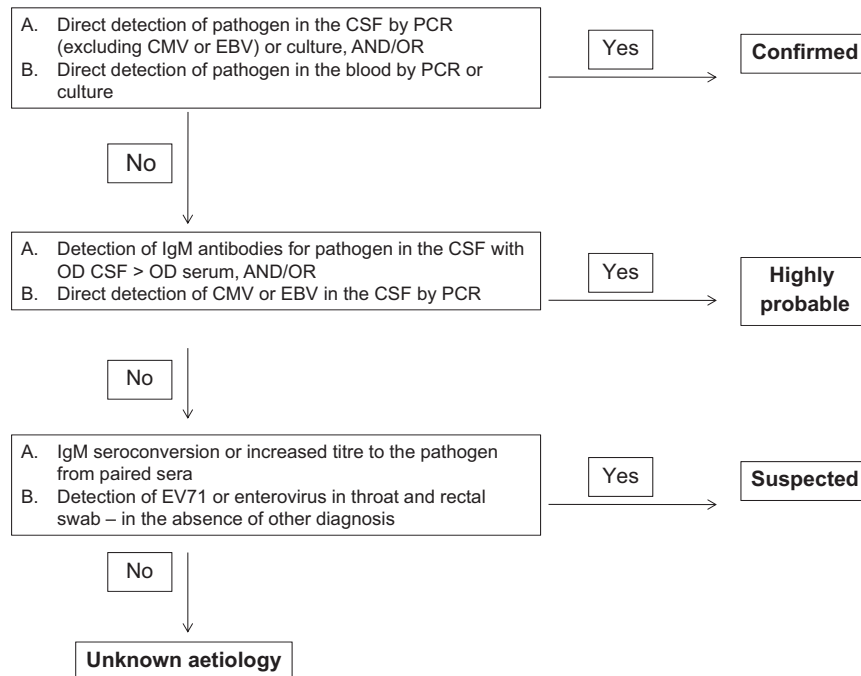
A. Direct detection of pathogen in the CSF by PCR (excluding CMV or EBV) or culture, AND/OR
B. Direct detection of pathogen in the blood by PCR or culture

Yes

Confirmed

No

A. Detection of IgM antibodies for pathogen in the CSF with OD CSF > OD serum, AND/OR
B. Direct detection of CMV or EBV in the CSF by PCR

Yes

Highly probable

No

A. IgM seroconversion or increased titre to the pathogen from paired sera
B. Detection of EV71 or enterovirus in throat and rectal swab – in the absence of other diagnosis

Yes

Suspected

No

Unknown aetiology